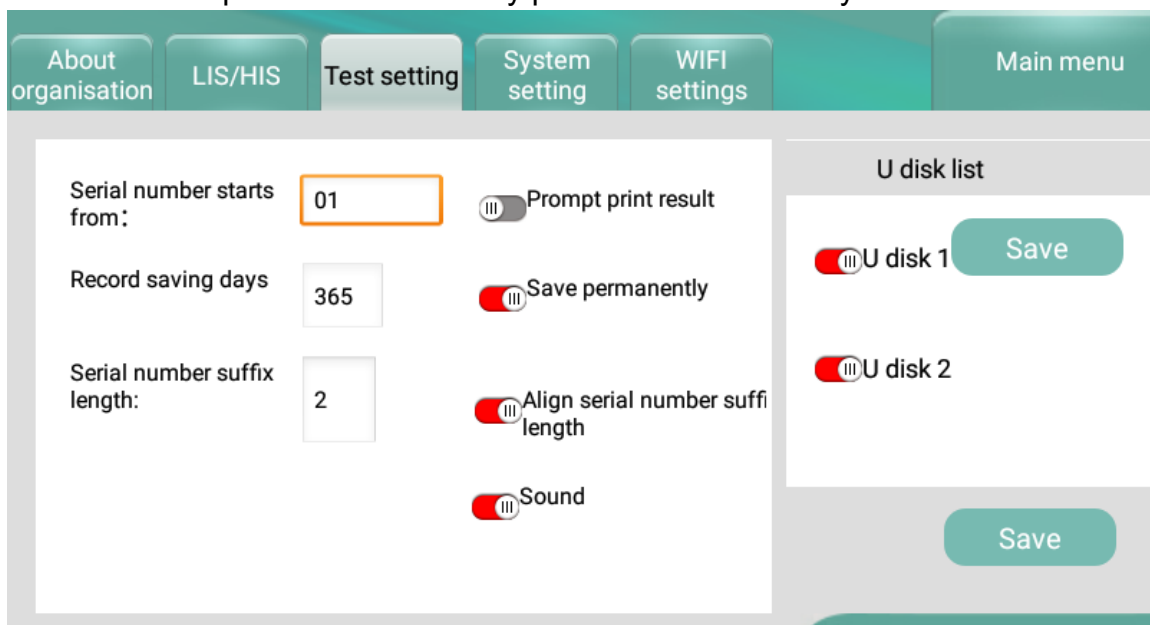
About organisation

LIS/HIS

Test setting

System setting

WIFI settings

Main menu

Serial number starts from：

01

Prompt print result

Record saving days

365

Save permanently

Serial number suffix length:

2

Align serial number suffi length

Sound

U disk list

U disk 1

Save

U disk 2

Save